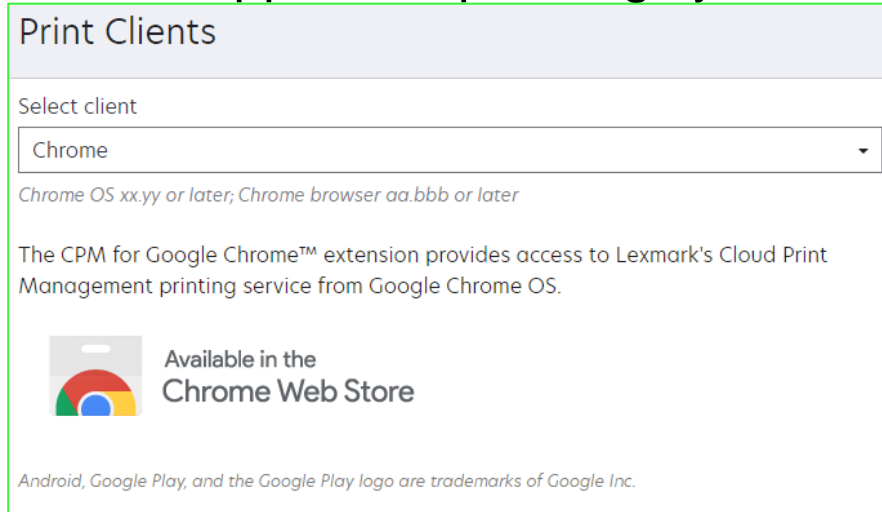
Print Clients

Select client

Chrome

Chrome OS xx.yy or later; Chrome browser aa.bbb or later

The CPM for Google Chrome™ extension provides access to Lexmark's Cloud Print Management printing service from Google Chrome OS.

Available in the
Chrome Web Store

Android, Google Play, and the Google Play logo are trademarks of Google Inc.